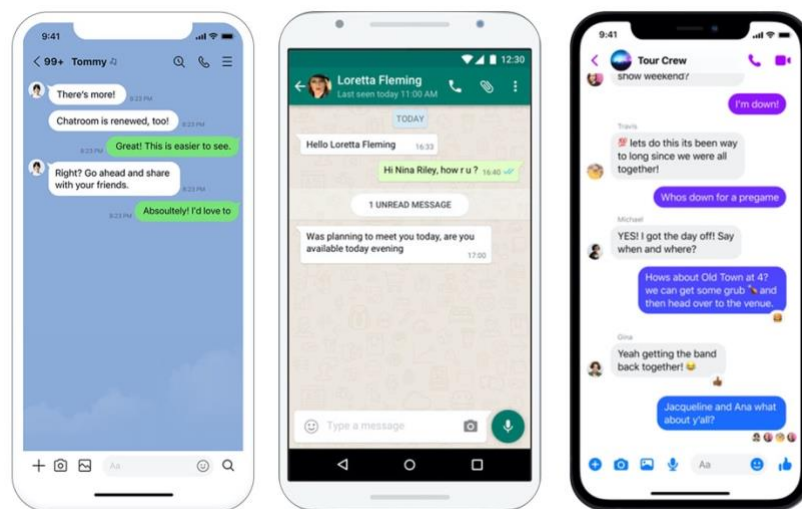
9:41

99+ Tommy

There's more!
8:23 PM

Chatroom is renewed, too!
8:23 PM

8:23 PM
Great! This is easier to see.

Right? Go ahead and share with your friends.
8:23 PM

8:23 PM
Absoultely! I'd love to

Aa

12:30

Loretta Fleming
Last seen today 11:00 AM

TODAY

Hello Loretta Fleming 16:33

Hi Nina Riley, how r u ? 16:40

1 UNREAD MESSAGE

Was planning to meet you today, are you available today evening
17:00

Type a message

9:41

Tour Crew

show weekend?

I'm down!

Travis
lets do this its been way to long since we were all together!

Whos down for a pregame

Michael
YES! I got the day off! Say when and where?

Hows about Old Town at 4? we can get some grub and then head over to the venue.

Gina
Yeah getting the band back together!

Jacqueline and Ana what about y'all?

Aa